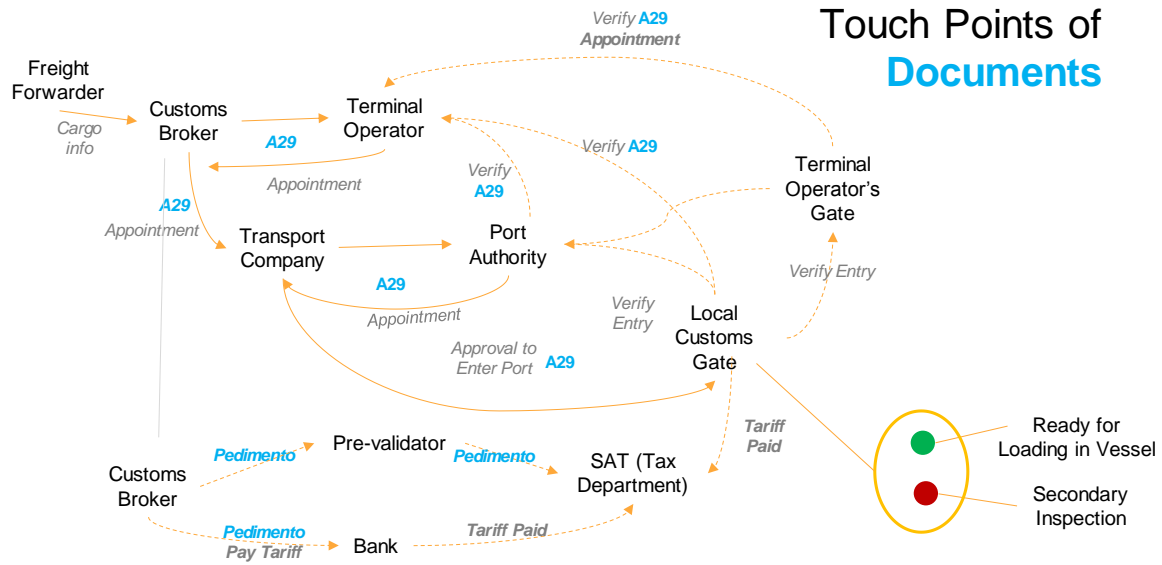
Touch Points of **Documents**

Verify A29 Appointment

Freight Forwarder

Cargo info

Customs Broker

A29

Terminal Operator

Appointment

Verify A29

Verify A29

Terminal Operator's Gate

A29

Appointment

Transport Company

Port Authority

A29

Appointment

Verify Entry

Verify Entry

Local Customs Gate

Approval to Enter Port

A29

Tariff Paid

Customs Broker

Pedimento

Pre-validator

Pedimento

SAT (Tax Department)

Pedimento

Pay Tariff

Bank

Tariff Paid

Ready for Loading in Vessel

Secondary Inspection